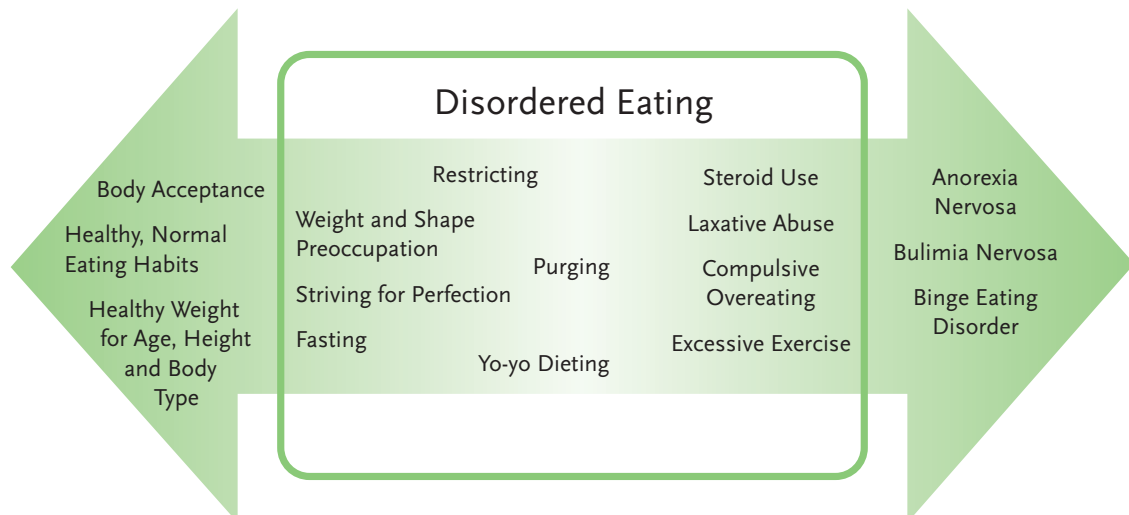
Disordered Eating

Body Acceptance

Healthy, Normal Eating Habits

Healthy Weight for Age, Height and Body Type

Restricting

Weight and Shape Preoccupation

Purging

Striving for Perfection

Fasting

Yo-yo Dieting

Steroid Use

Laxative Abuse

Compulsive Overeating

Excessive Exercise

Anorexia Nervosa

Bulimia Nervosa

Binge Eating Disorder